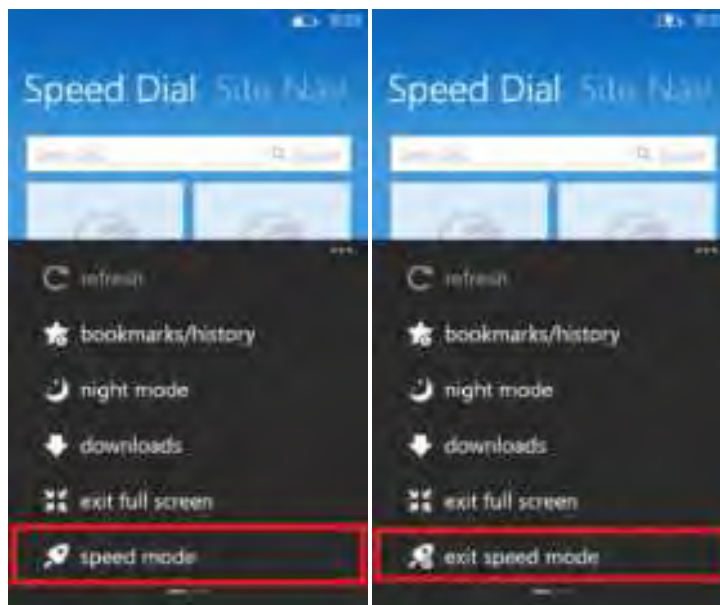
Speed Dial Site Nav

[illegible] Search

refresh

bookmarks/history

night mode

downloads

exit full screen

speed mode

Speed Dial Site Nav

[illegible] Search

refresh

bookmarks/history

night mode

downloads

exit full screen

exit speed mode